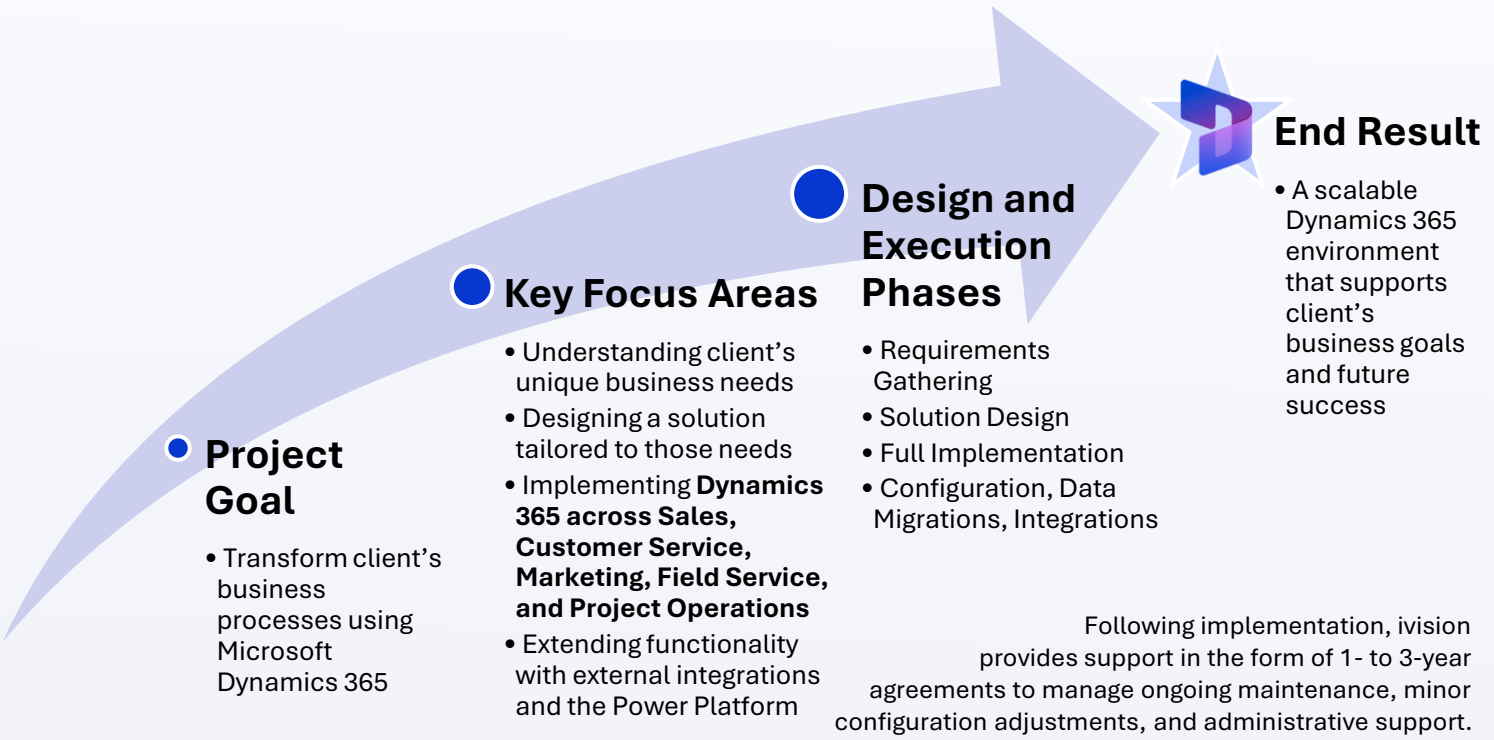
Project Goal

• Transform client's business processes using Microsoft Dynamics 365

Key Focus Areas

• Understanding client's unique business needs
• Designing a solution tailored to those needs
• Implementing **Dynamics 365 across Sales, Customer Service, Marketing, Field Service, and Project Operations**
• Extending functionality with external integrations and the Power Platform

Design and Execution Phases

• Requirements Gathering
• Solution Design
• Full Implementation
• Configuration, Data Migrations, Integrations

End Result

• A scalable Dynamics 365 environment that supports client's business goals and future success

Following implementation, ivision provides support in the form of 1- to 3-year agreements to manage ongoing maintenance, minor configuration adjustments, and administrative support.